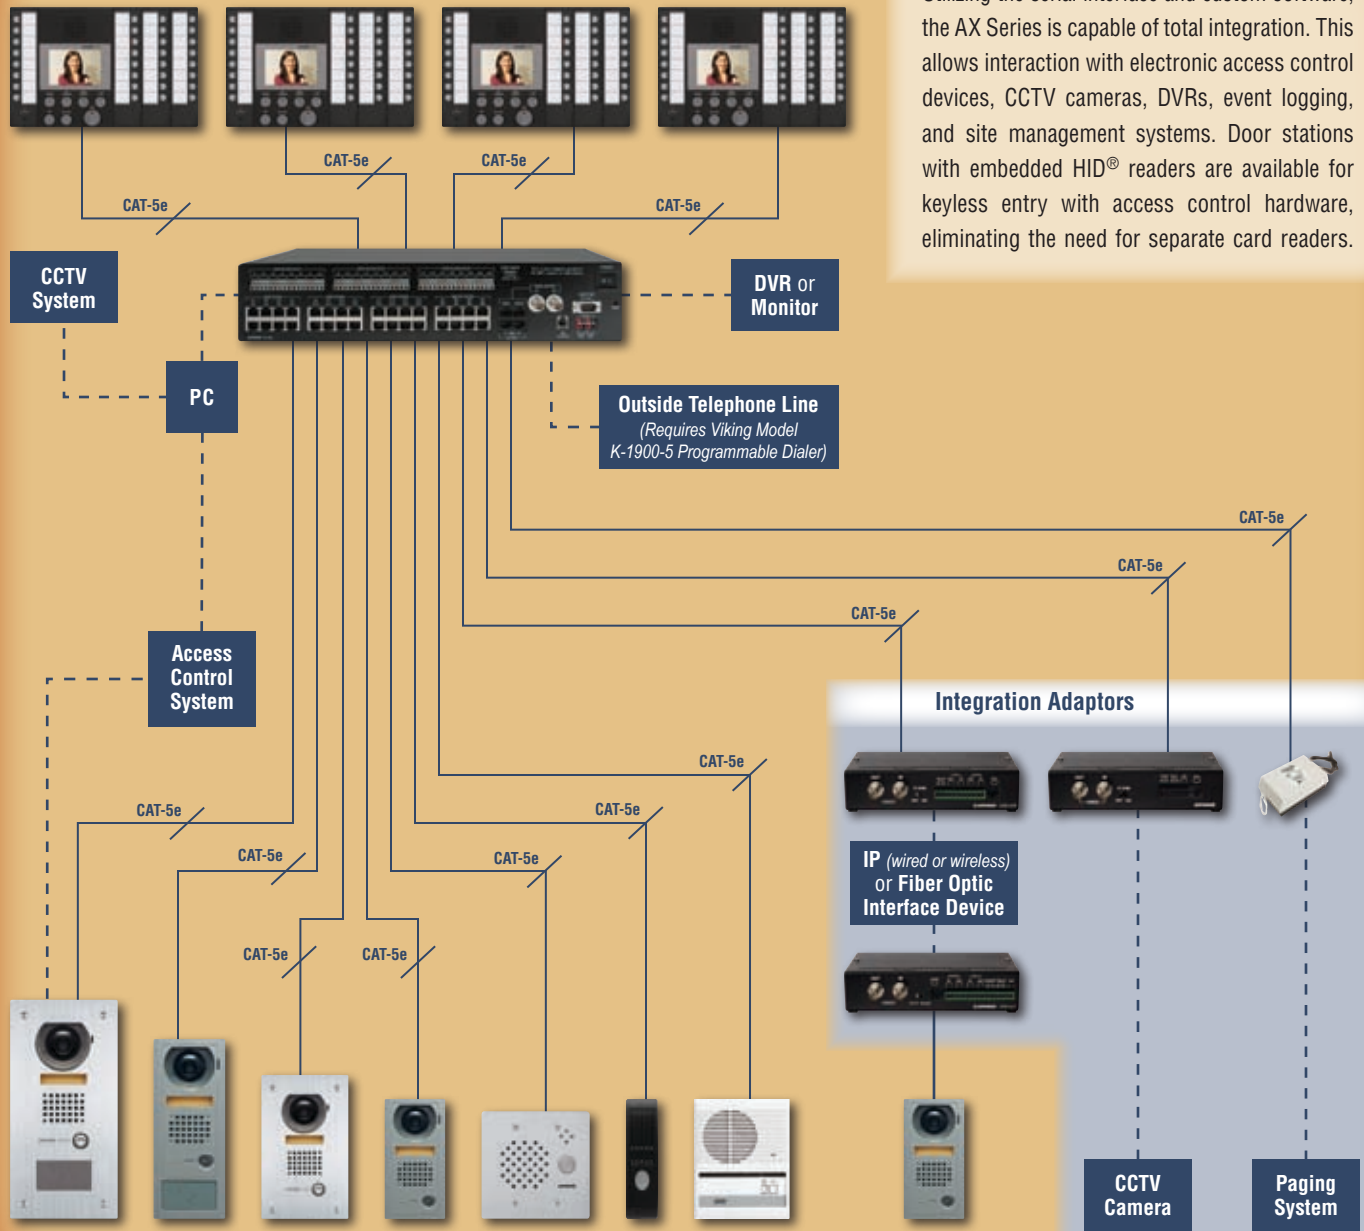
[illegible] the AX Series is capable of total integration. This allows interaction with electronic access control devices, CCTV cameras, DVRs, event logging, and site management systems. Door stations with embedded HID® readers are available for keyless entry with access control hardware, eliminating the need for separate card readers.

CAT-5e

CAT-5e

CAT-5e

CAT-5e

CCTV System

DVR or Monitor

PC

Outside Telephone Line
(Requires Viking Model K-1900-5 Programmable Dialer)

CAT-5e

CAT-5e

CAT-5e

Integration Adaptors

Access Control System

CAT-5e

CAT-5e

CAT-5e

CAT-5e

CAT-5e

CAT-5e

CAT-5e

IP (wired or wireless) or Fiber Optic Interface Device

CCTV Camera

Paging System